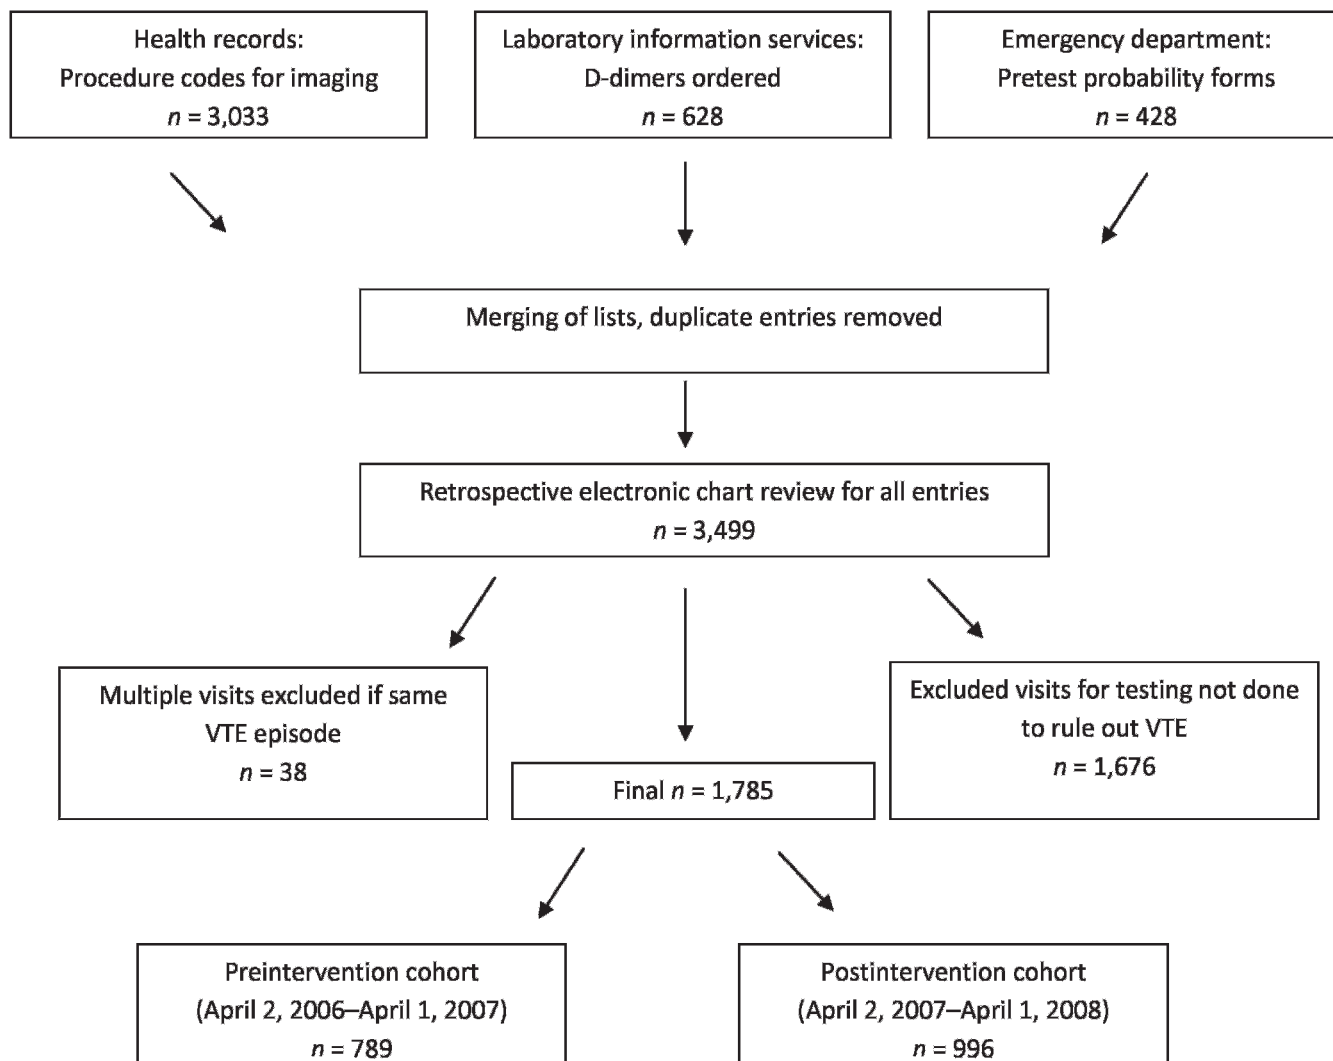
Health records:
Procedure codes for imaging
$n = 3,033$

Laboratory information services:
D-dimers ordered
$n = 628$

Emergency department:
Pretest probability forms
$n = 428$

Merging of lists, duplicate entries removed

Retrospective electronic chart review for all entries
$n = 3,499$

Multiple visits excluded if same VTE episode
$n = 38$

Final $n = 1,785$

Excluded visits for testing not done to rule out VTE
$n = 1,676$

Preintervention cohort
(April 2, 2006–April 1, 2007)
$n = 789$

Postintervention cohort
(April 2, 2007–April 1, 2008)
$n = 996$